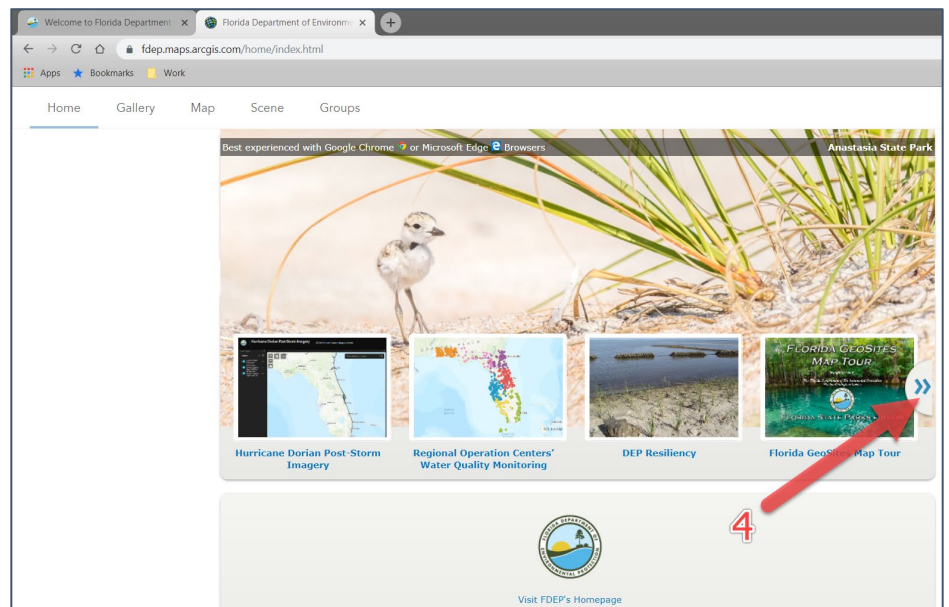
Welcome to Florida Department ×
Florida Department of Environme ×
+

fdep.maps.arcgis.com/home/index.html

Apps
Bookmarks
Work

Home
Gallery
Map
Scene
Groups

Best experienced with Google Chrome or Microsoft Edge Browsers
Anastasia State Park

Hurricane Dorian Post-Storm Imagery

FLORIDA GEOSITES MAP TOUR
FLORIDA STATE PARKS

Hurricane Dorian Post-Storm Imagery
Regional Operation Centers' Water Quality Monitoring
DEP Resiliency
Florida GeoSites Map Tour

»

4

FLORIDA DEPARTMENT OF ENVIRONMENTAL PROTECTION

Visit FDEP's Homepage